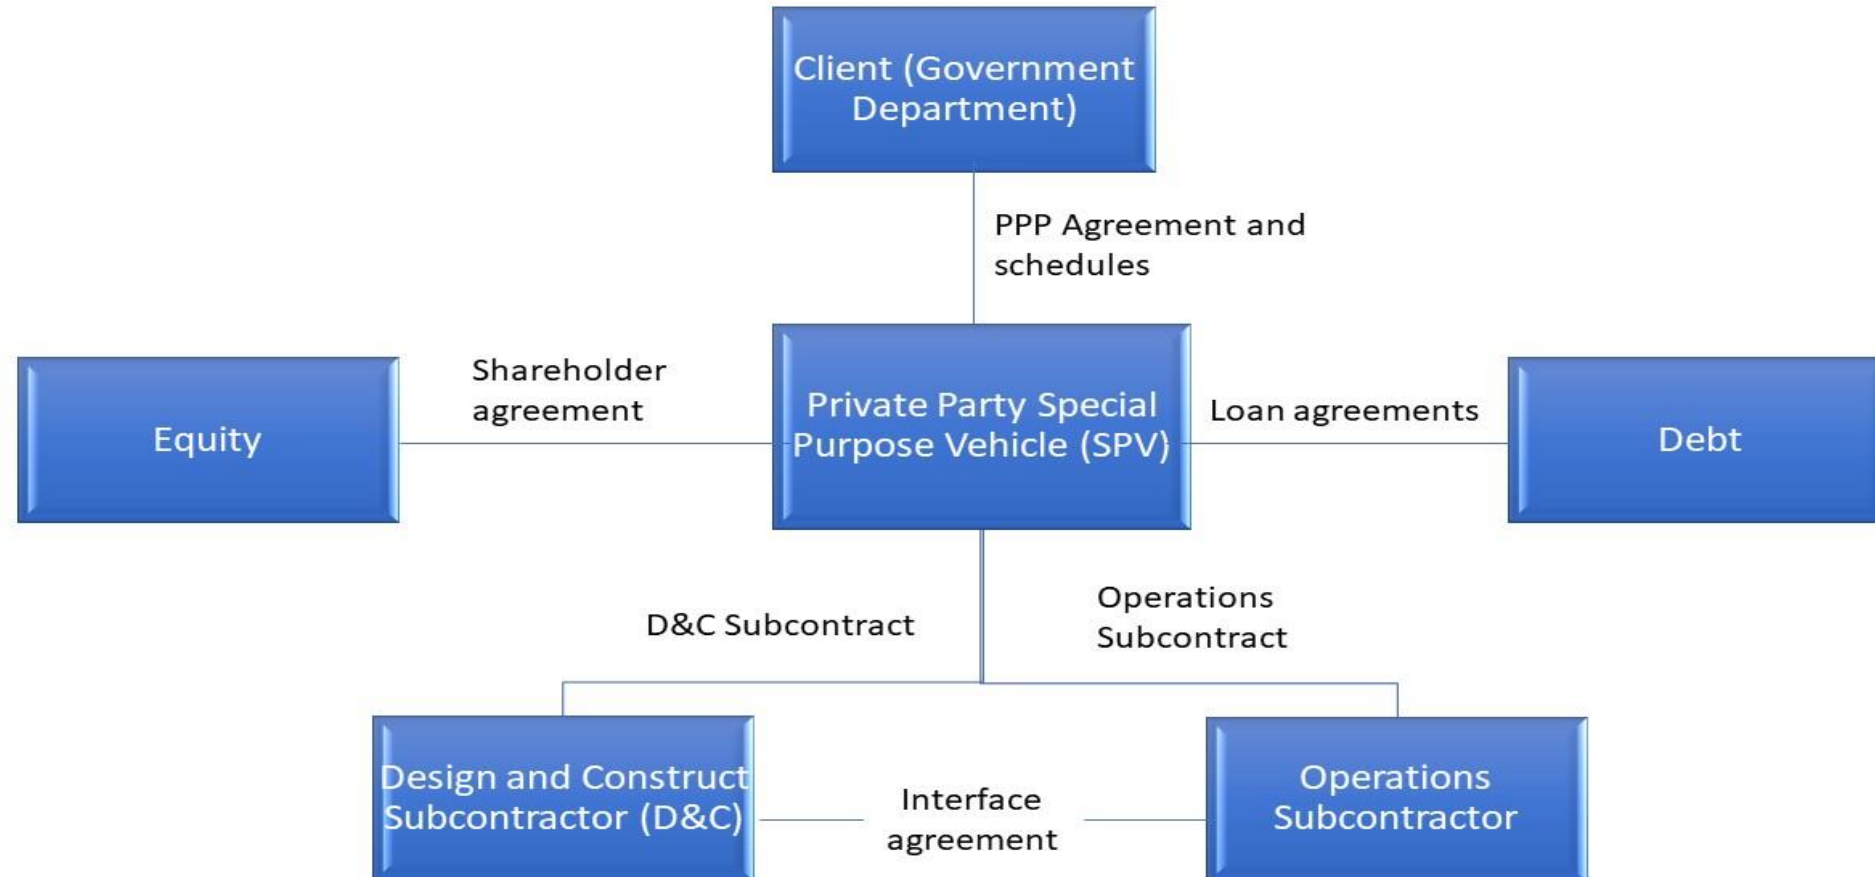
Client (Government Department)

PPP Agreement and schedules

Equity

Shareholder agreement

Private Party Special Purpose Vehicle (SPV)

Loan agreements

Debt

D&C Subcontract

Operations Subcontract

Design and Construct Subcontractor (D&C)

Interface agreement

Operations Subcontractor